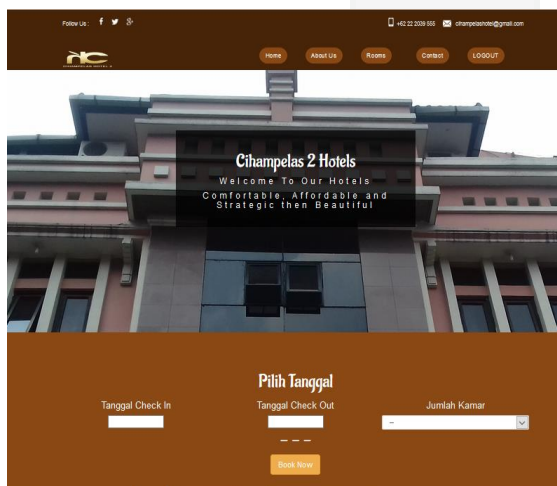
Follow Us : f 8+

+62 22 2039 555 cihampelashotel@gmail.com

Home About Us Rooms Contact LOGOUT

Cihampelas 2 Hotels

Welcome To Our Hotels

Comfortable, Affordable and Strategic then Beautiful

Pilih Tanggal

Tanggal Check In

Tanggal Check Out

Jumlah Kamar

–

– – –

Book Now